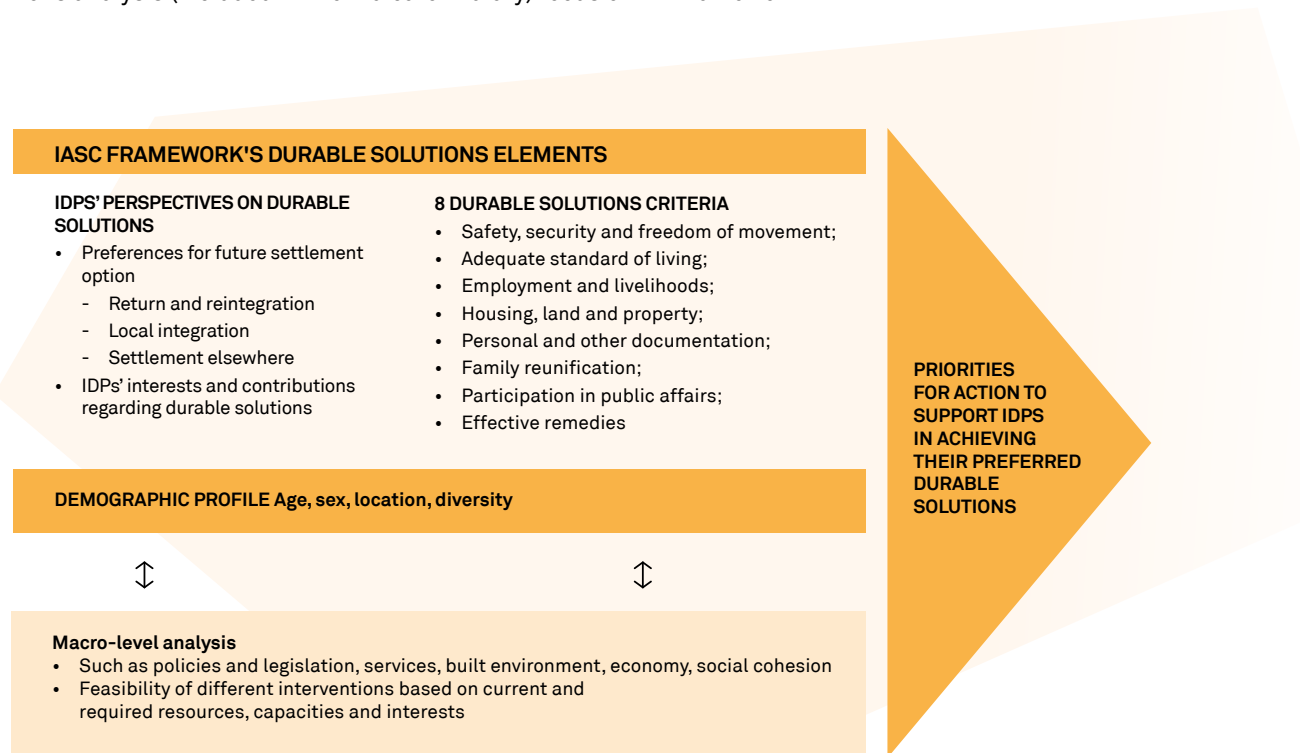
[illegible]

IASC FRAMEWORK'S DURABLE SOLUTIONS ELEMENTS

IDPS' PERSPECTIVES ON DURABLE SOLUTIONS
• Preferences for future settlement option
- Return and reintegration
- Local integration
- Settlement elsewhere
• IDPs' interests and contributions regarding durable solutions

8 DURABLE SOLUTIONS CRITERIA
• Safety, security and freedom of movement;
• Adequate standard of living;
• Employment and livelihoods;
• Housing, land and property;
• Personal and other documentation;
• Family reunification;
• Participation in public affairs;
• Effective remedies

DEMOGRAPHIC PROFILE Age, sex, location, diversity

Macro-level analysis
• Such as policies and legislation, services, built environment, economy, social cohesion
• Feasibility of different interventions based on current and required resources, capacities and interests

PRIORITIES FOR ACTION TO SUPPORT IDPS IN ACHIEVING THEIR PREFERRED DURABLE SOLUTIONS